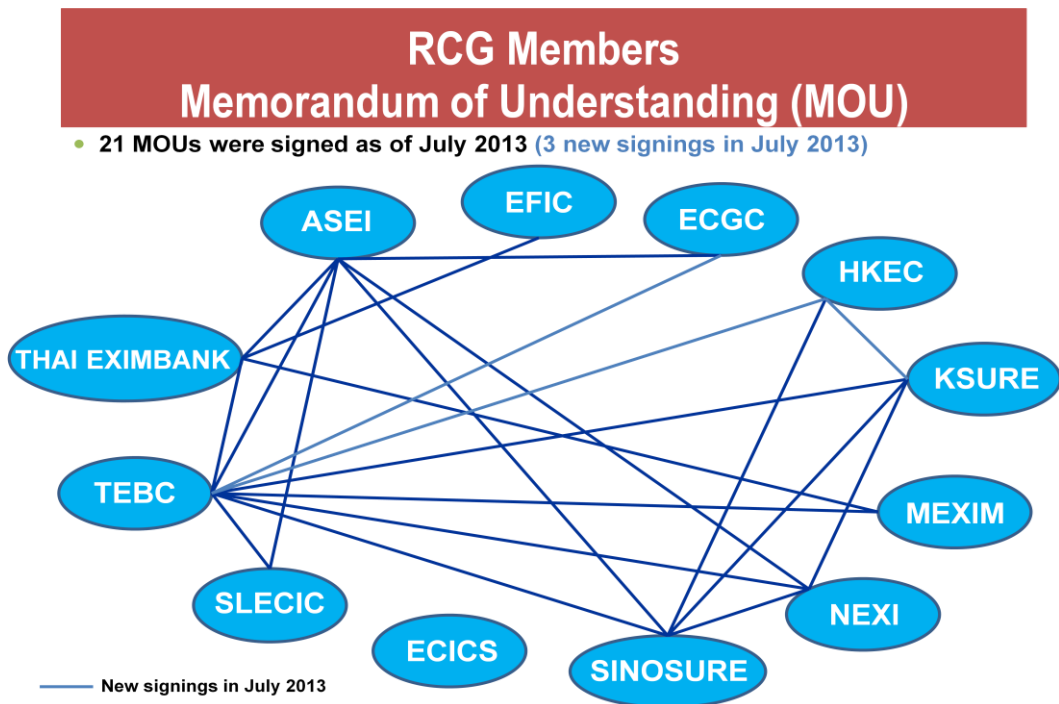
RCG Members
Memorandum of Understanding (MOU)

21 MOUs were signed as of July 2013 (3 new signings in July 2013)

ASEI
EFIC
ECGC
HKEC
THAI EXIMBANK
KSURE
TEBC
MEXIM
SLECIC
NEXI
ECICS
SINOSURE

New signings in July 2013